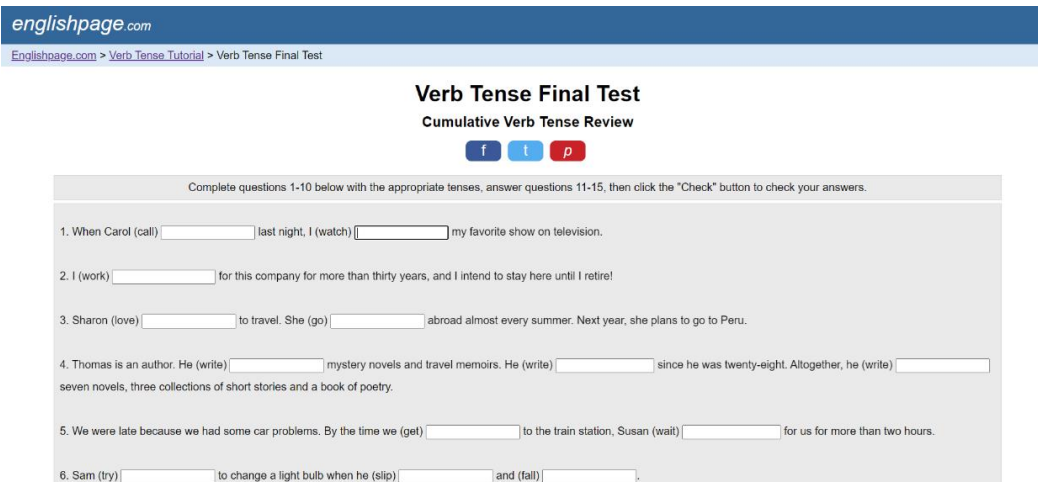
englishpage.com

Englishpage.com > Verb Tense Tutorial > Verb Tense Final Test

Verb Tense Final Test

Cumulative Verb Tense Review

f t p

Complete questions 1-10 below with the appropriate tenses, answer questions 11-15, then click the "Check" button to check your answers.

1. When Carol (call) ______ last night, I (watch) ______ my favorite show on television.

2. I (work) ______ for this company for more than thirty years, and I intend to stay here until I retire!

3. Sharon (love) ______ to travel. She (go) ______ abroad almost every summer. Next year, she plans to go to Peru.

4. Thomas is an author. He (write) ______ mystery novels and travel memoirs. He (write) ______ since he was twenty-eight. Altogether, he (write) ______ seven novels, three collections of short stories and a book of poetry.

5. We were late because we had some car problems. By the time we (get) ______ to the train station, Susan (wait) ______ for us for more than two hours.

6. Sam (try) ______ to change a light bulb when he (slip) ______ and (fall) ______.